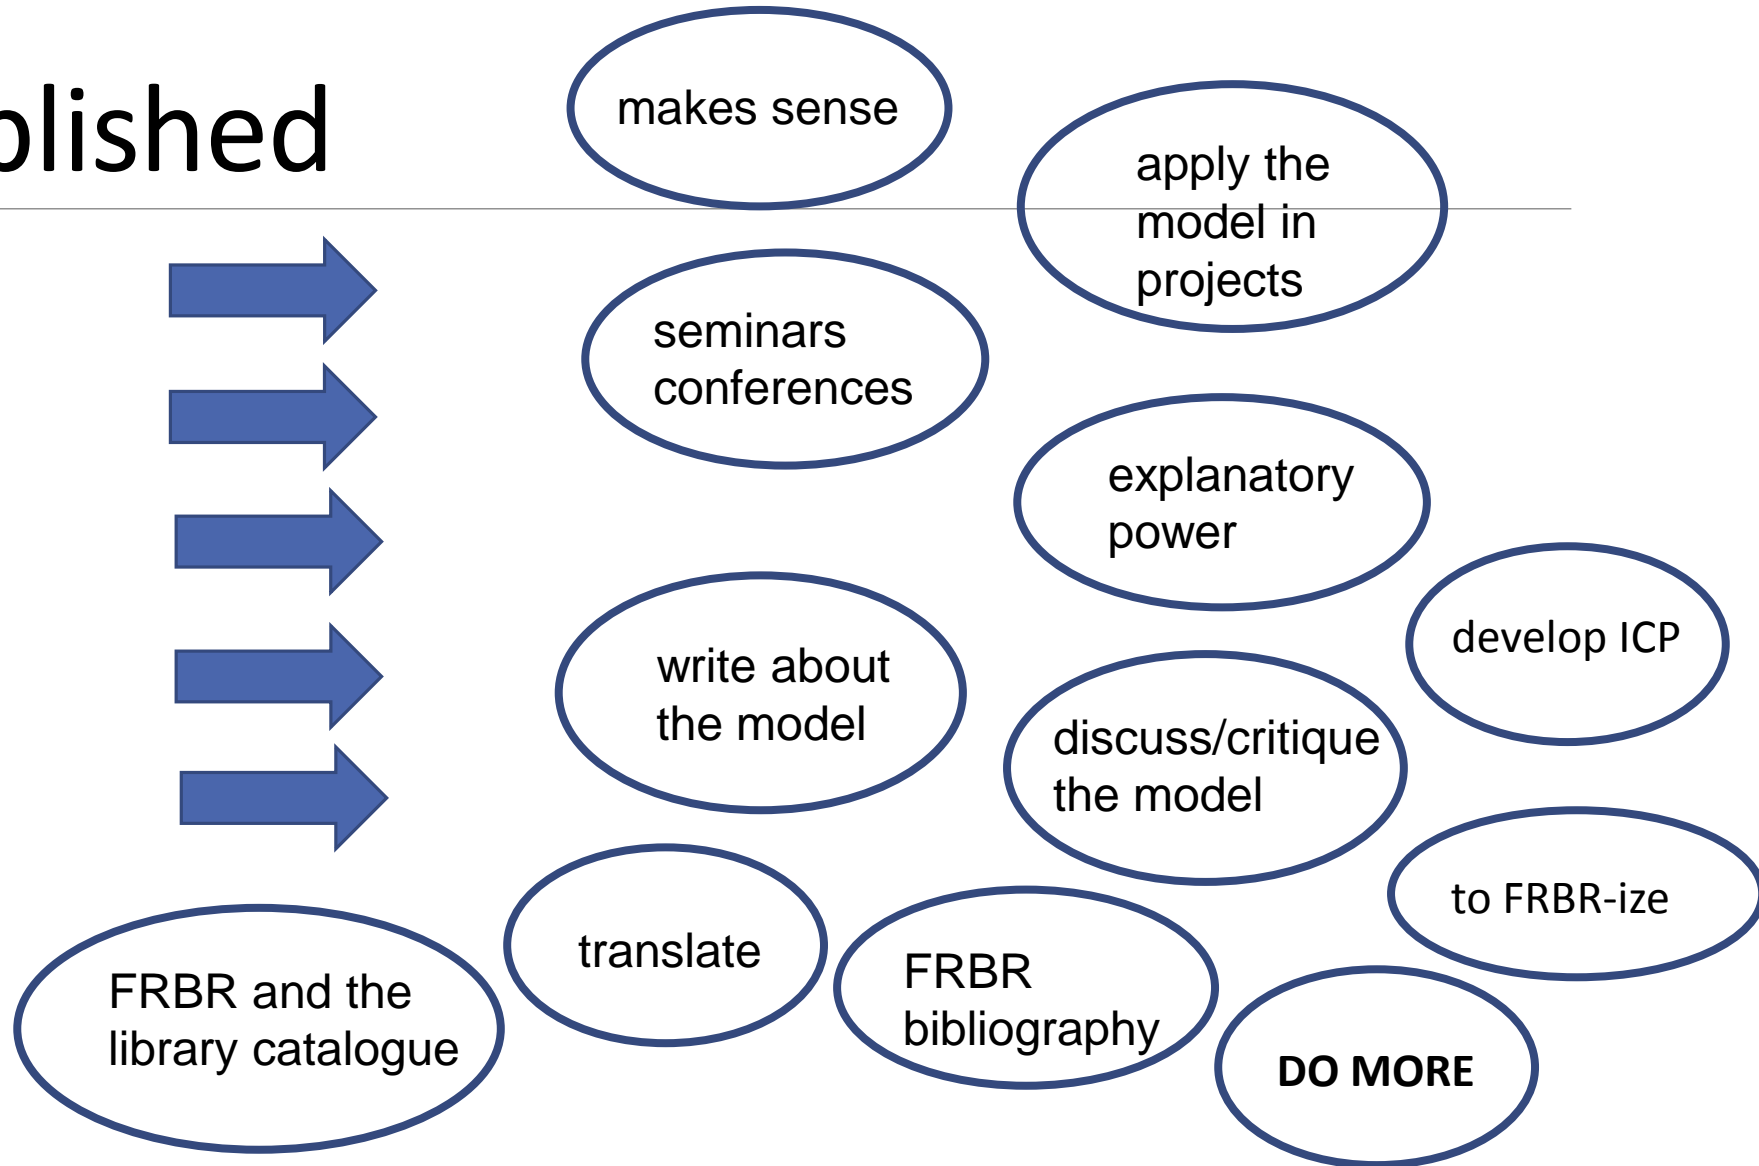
plished

makes sense

apply the model in projects

seminars conferences

explanatory power

develop ICP

write about the model

discuss/critique the model

to FRBR-ize

translate

FRBR and the library catalogue

FRBR bibliography

DO MORE